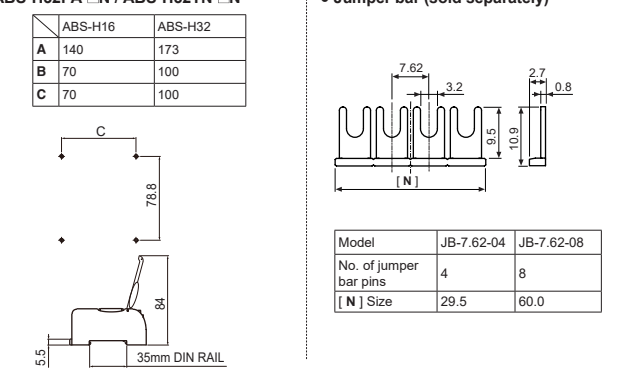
ABS-H32PA □N / ABS-H32TN □N

|  | ABS-H16 | ABS-H32 |
|---|---|---|
| **A** | 140 | 173 |
| **B** | 70 | 100 |
| **C** | 70 | 100 |

C

78.8

84

5.5

35mm DIN RAIL

• Jumper bar (Sold separately)

7.62

3.2

2.7

0.8

9.5

10.9

[ N ]

| Model | JB-7.62-04 | JB-7.62-08 |
|---|---|---|
| No. of jumper bar pins | 4 | 8 |
| [ **N** ] Size | 29.5 | 60.0 |